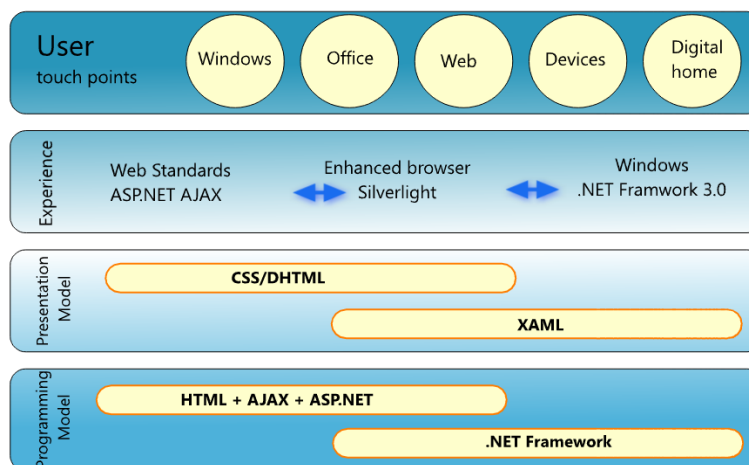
User
touch points

Windows

Office

Web

Devices

Digital home

Experience

Web Standards
ASP.NET AJAX

Enhanced browser
Silverlight

Windows
.NET Framwork 3.0

Presentation Model

CSS/DHTML

XAML

Programming Model

HTML + AJAX + ASP.NET

.NET Framework